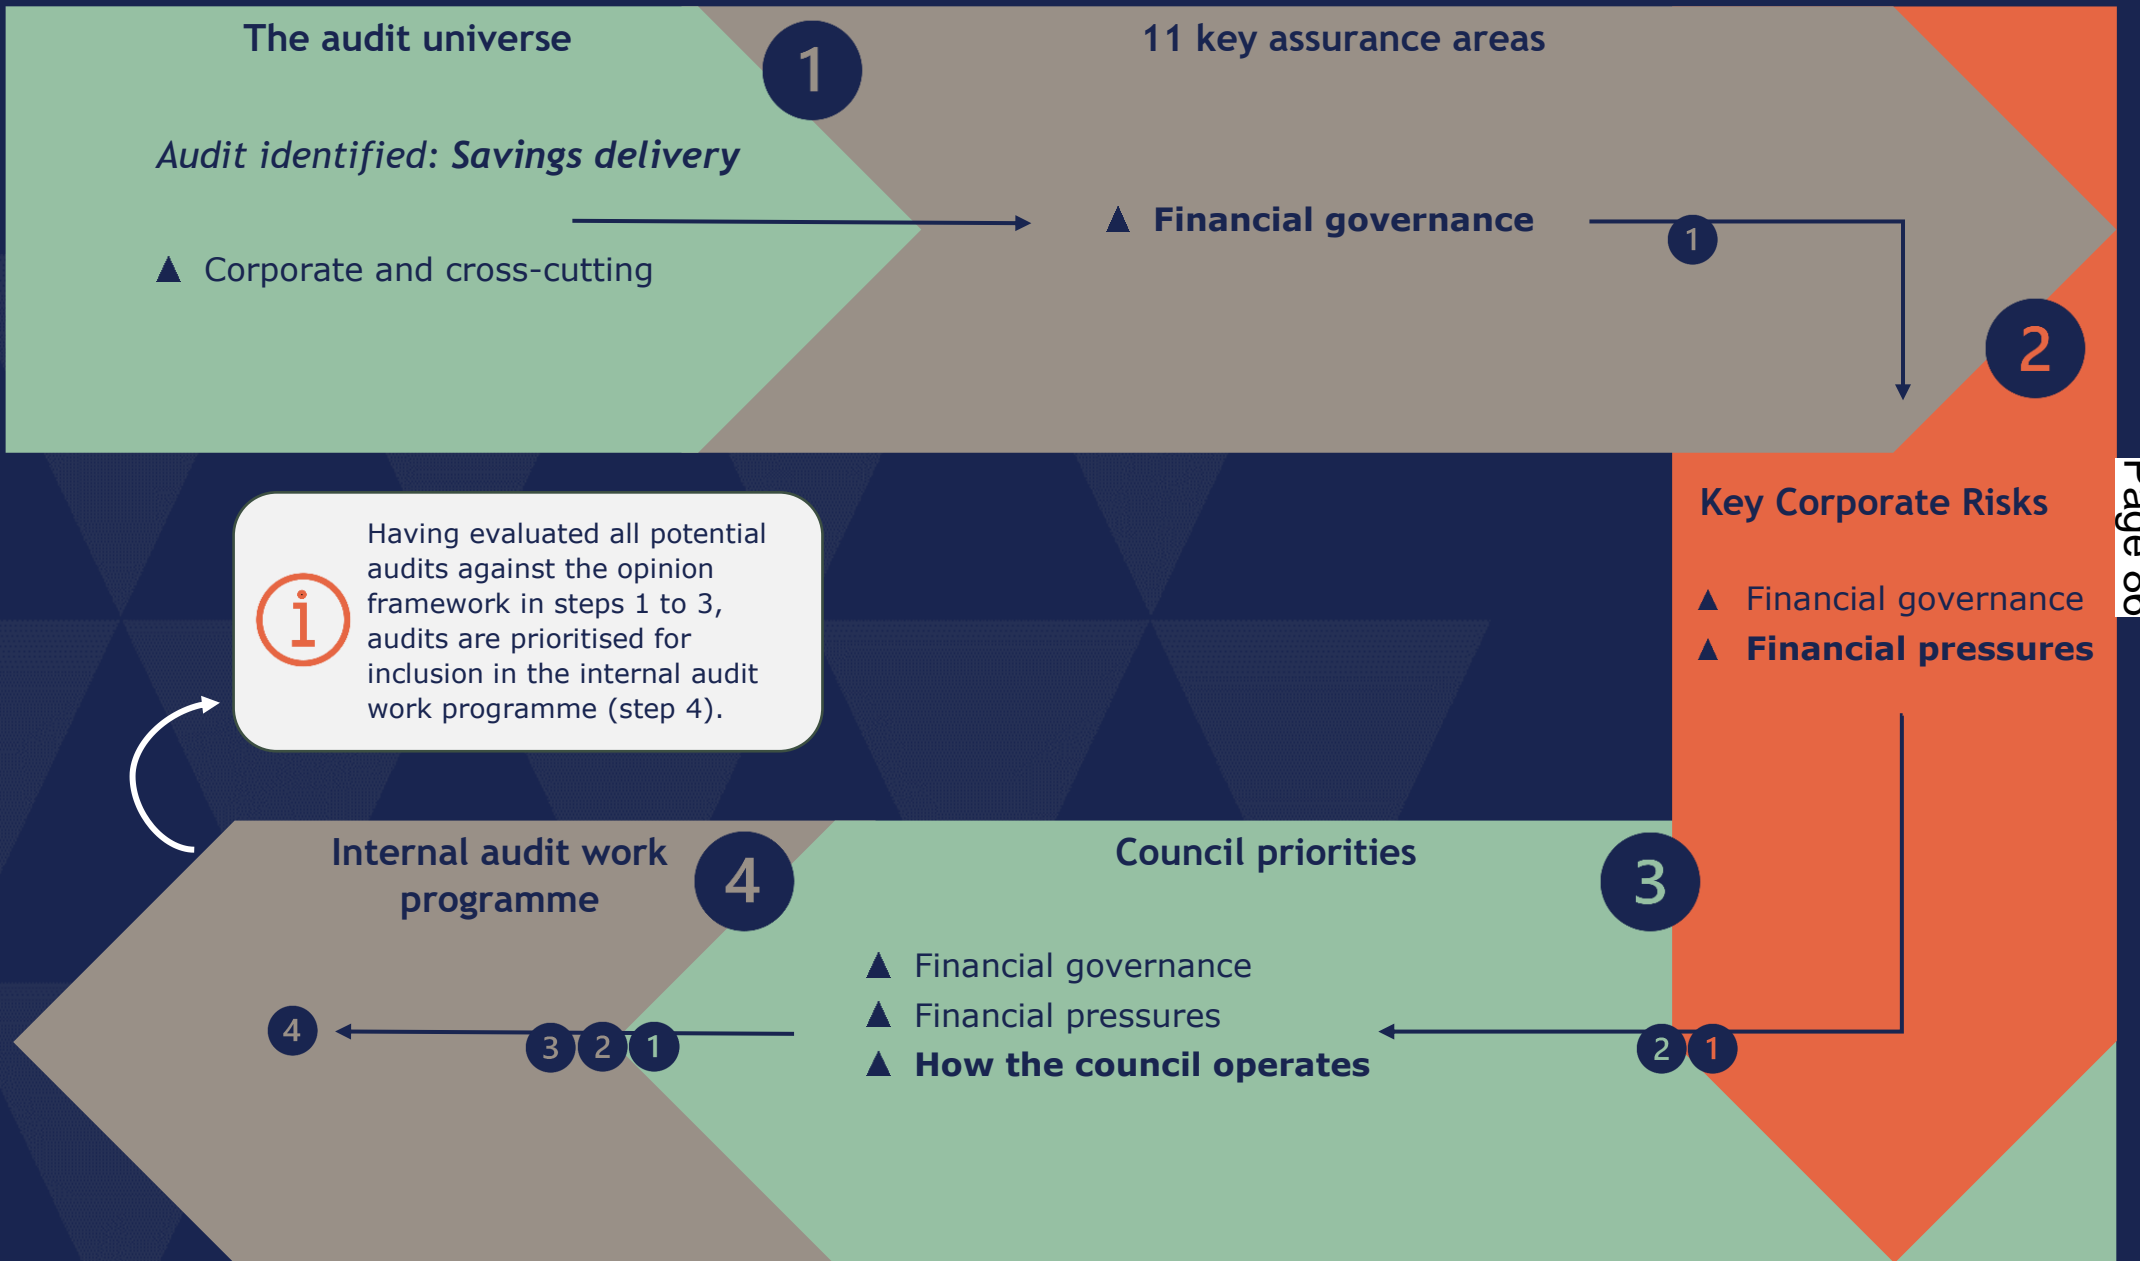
The audit universe

1

11 key assurance areas

Audit identified: Savings delivery

▲ Financial governance

1

▲ Corporate and cross-cutting

2

Key Corporate Risks

▲ Financial governance
▲ Financial pressures

Page 8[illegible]

Having evaluated all potential audits against the opinion framework in steps 1 to 3, audits are prioritised for inclusion in the internal audit work programme (step 4).

Internal audit work programme

4

Council priorities

3

▲ Financial governance
▲ Financial pressures
▲ How the council operates

4 3 2 1

2 1